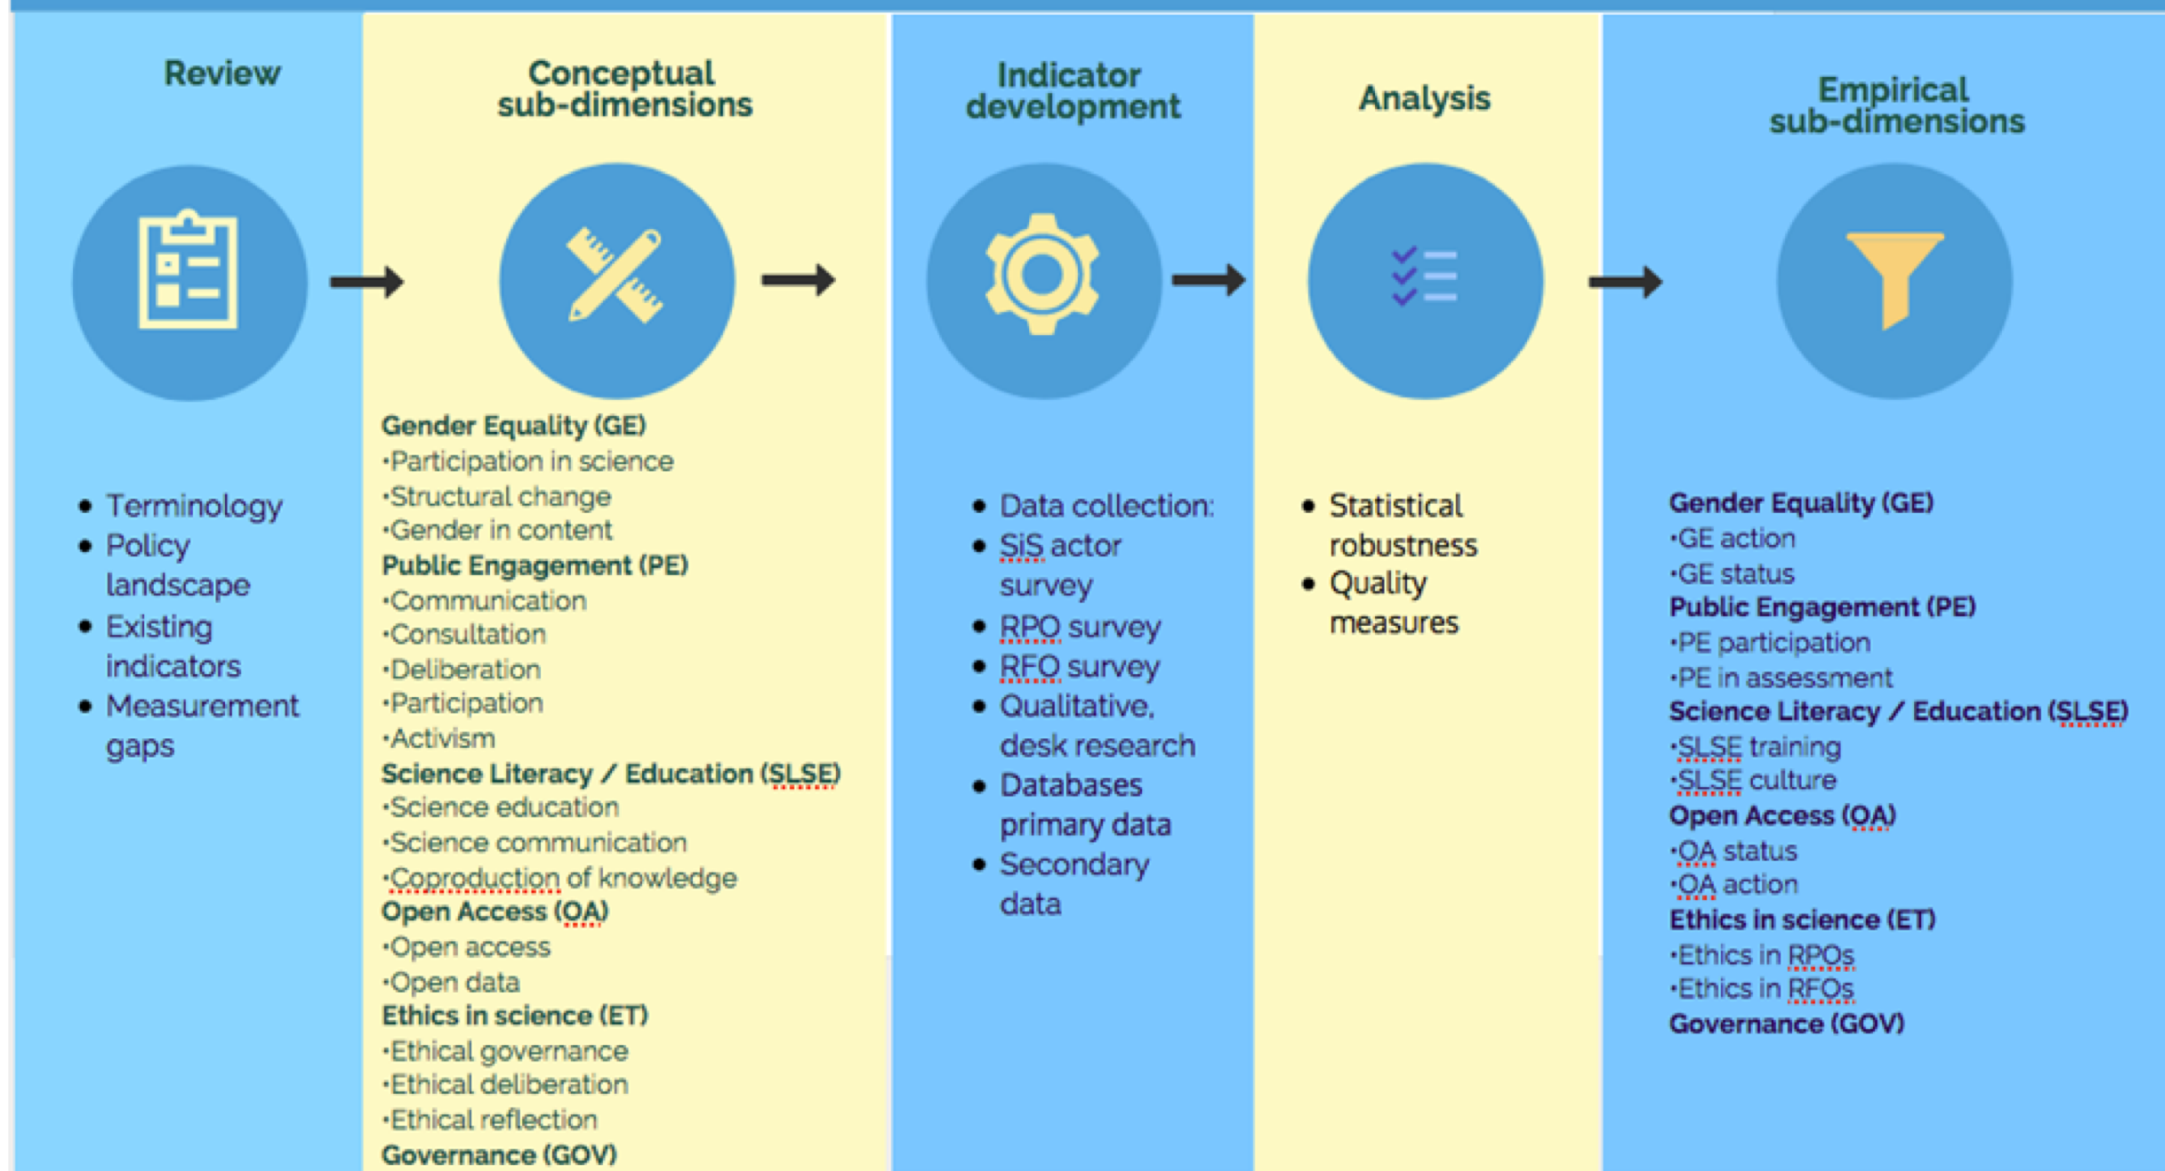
Review

• Terminology
• Policy landscape
• Existing indicators
• Measurement gaps

Conceptual sub-dimensions

Gender Equality (GE)
•Participation in science
•Structural change
•Gender in content
Public Engagement (PE)
•Communication
•Consultation
•Deliberation
•Participation
•Activism
Science Literacy / Education (SLSE)
•Science education
•Science communication
•Coproduction of knowledge
Open Access (OA)
•Open access
•Open data
Ethics in science (ET)
•Ethical governance
•Ethical deliberation
•Ethical reflection
Governance (GOV)

Indicator development

• Data collection:
• SiS actor survey
• RPO survey
• RFO survey
• Qualitative, desk research
• Databases primary data
• Secondary data

Analysis

• Statistical robustness
• Quality measures

Empirical sub-dimensions

Gender Equality (GE)
•GE action
•GE status
Public Engagement (PE)
•PE participation
•PE in assessment
Science Literacy / Education (SLSE)
•SLSE training
•SLSE culture
Open Access (OA)
•OA status
•OA action
Ethics in science (ET)
•Ethics in RPOs
•Ethics in RFOs
Governance (GOV)